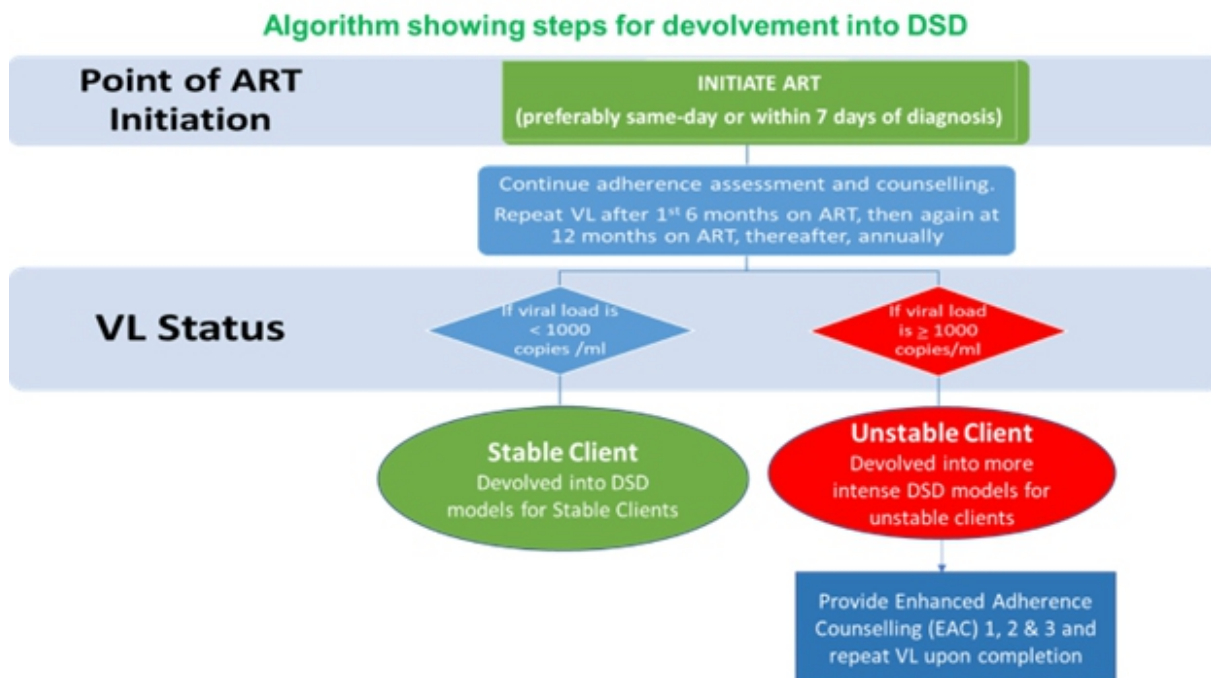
Algorithm showing steps for devolvement into DSD

Point of ART Initiation

INITIATE ART
(preferably same-day or within 7 days of diagnosis)

Continue adherence assessment and counselling.
Repeat VL after 1$^{st}$ 6 months on ART, then again at 12 months on ART, thereafter, annually

VL Status

If viral load is < 1000 copies /ml

If viral load is $\geq$ 1000 copies/ml

Stable Client
Devolved into DSD models for Stable Clients

Unstable Client
Devolved into more intense DSD models for unstable clients

Provide Enhanced Adherence Counselling (EAC) 1, 2 & 3 and repeat VL upon completion